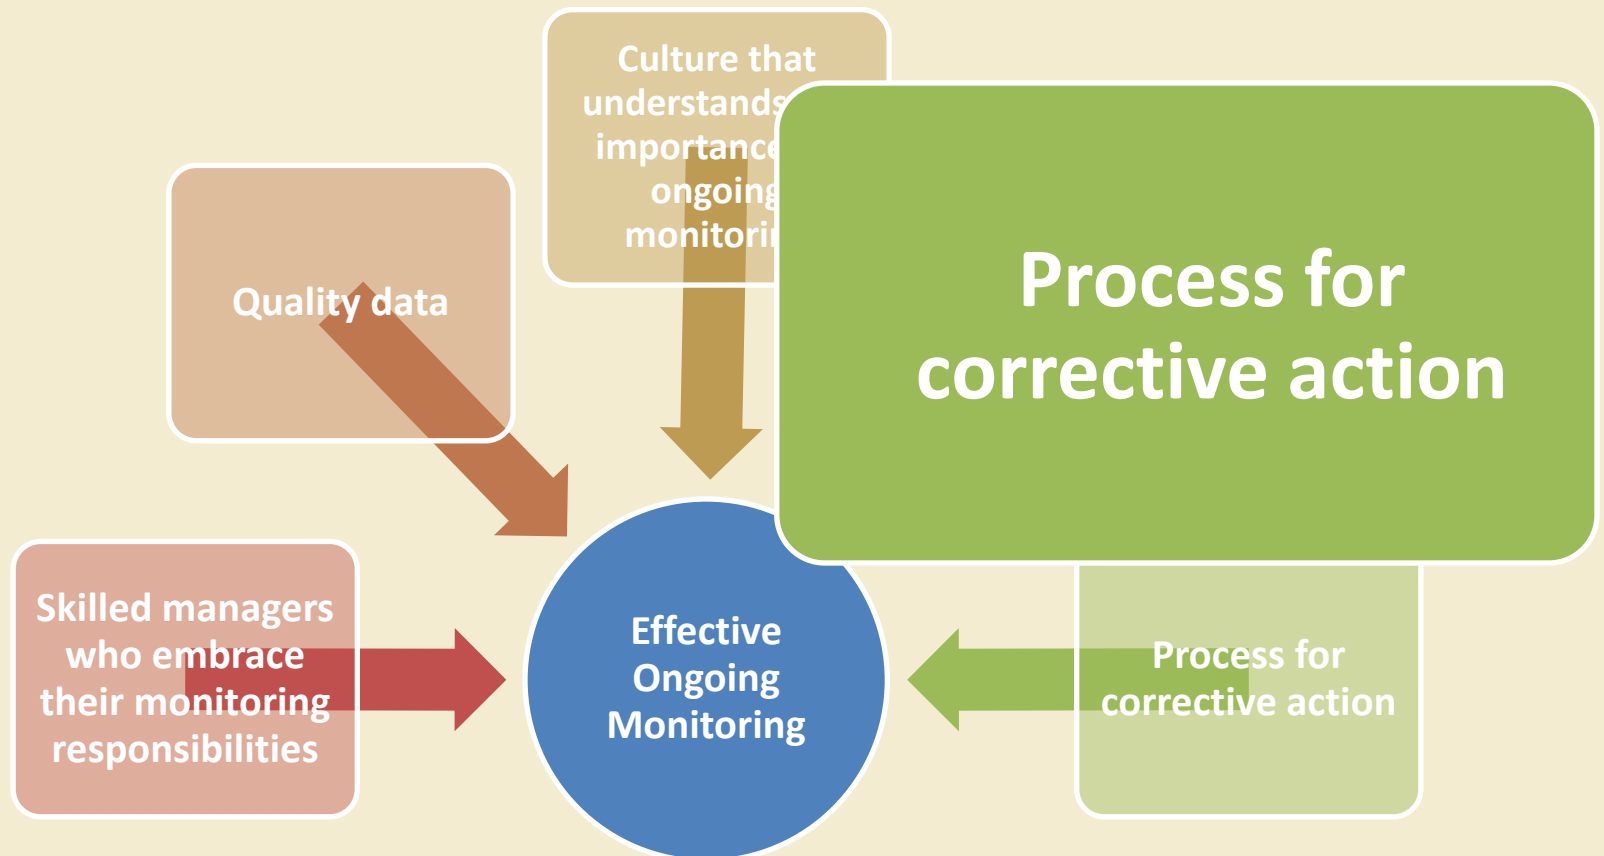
Culture that understands importance ongoing monitori

Quality data

Process for corrective action

Skilled managers who embrace their monitoring responsibilities

Effective Ongoing Monitoring

Process for corrective action